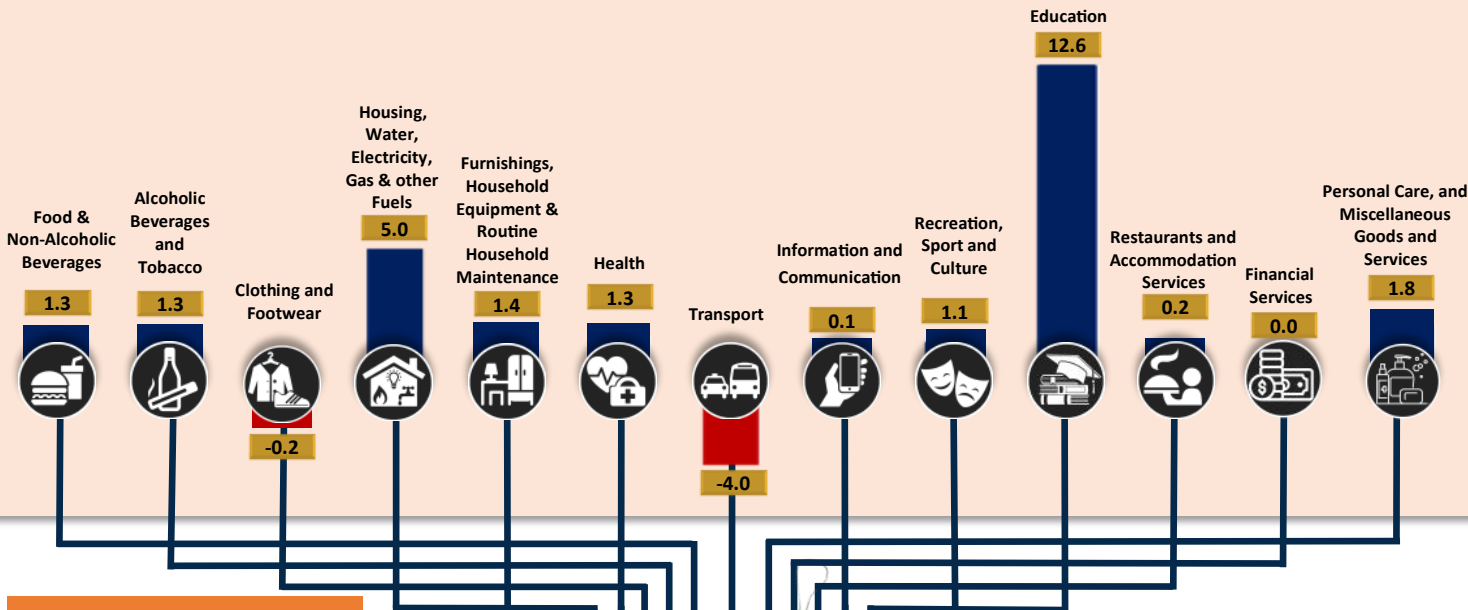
Food & Non-Alcoholic Beverages
1.3

Alcoholic Beverages and Tobacco
1.3

Clothing and Footwear
-0.2

Housing, Water, Electricity, Gas & other Fuels
5.0

Furnishings, Household Equipment & Routine Household Maintenance
1.4

Health
1.3

Transport
-4.0

Information and Communication
0.1

Recreation, Sport and Culture
1.1

Education
12.6

Restaurants and Accommodation Services
0.2

Financial Services
0.0

Personal Care, and Miscellaneous Goods and Services
1.8